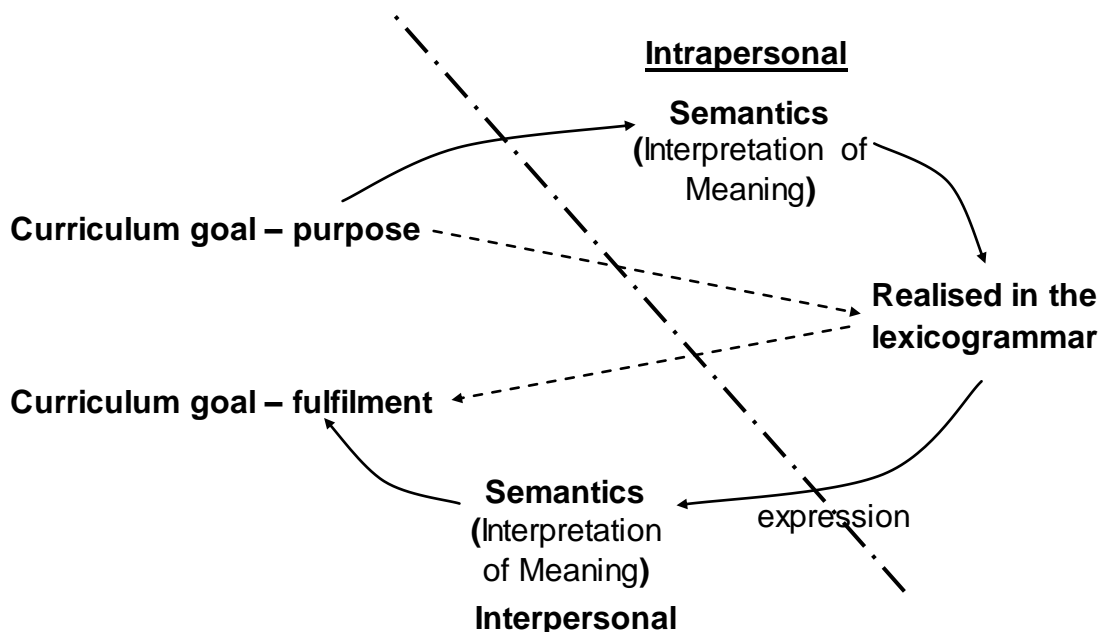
Intrapersonal

Semantics
(Interpretation of Meaning)

Curriculum goal – purpose

Realised in the lexicogrammar

Curriculum goal – fulfilment

Semantics
(Interpretation of Meaning)

expression

Interpersonal